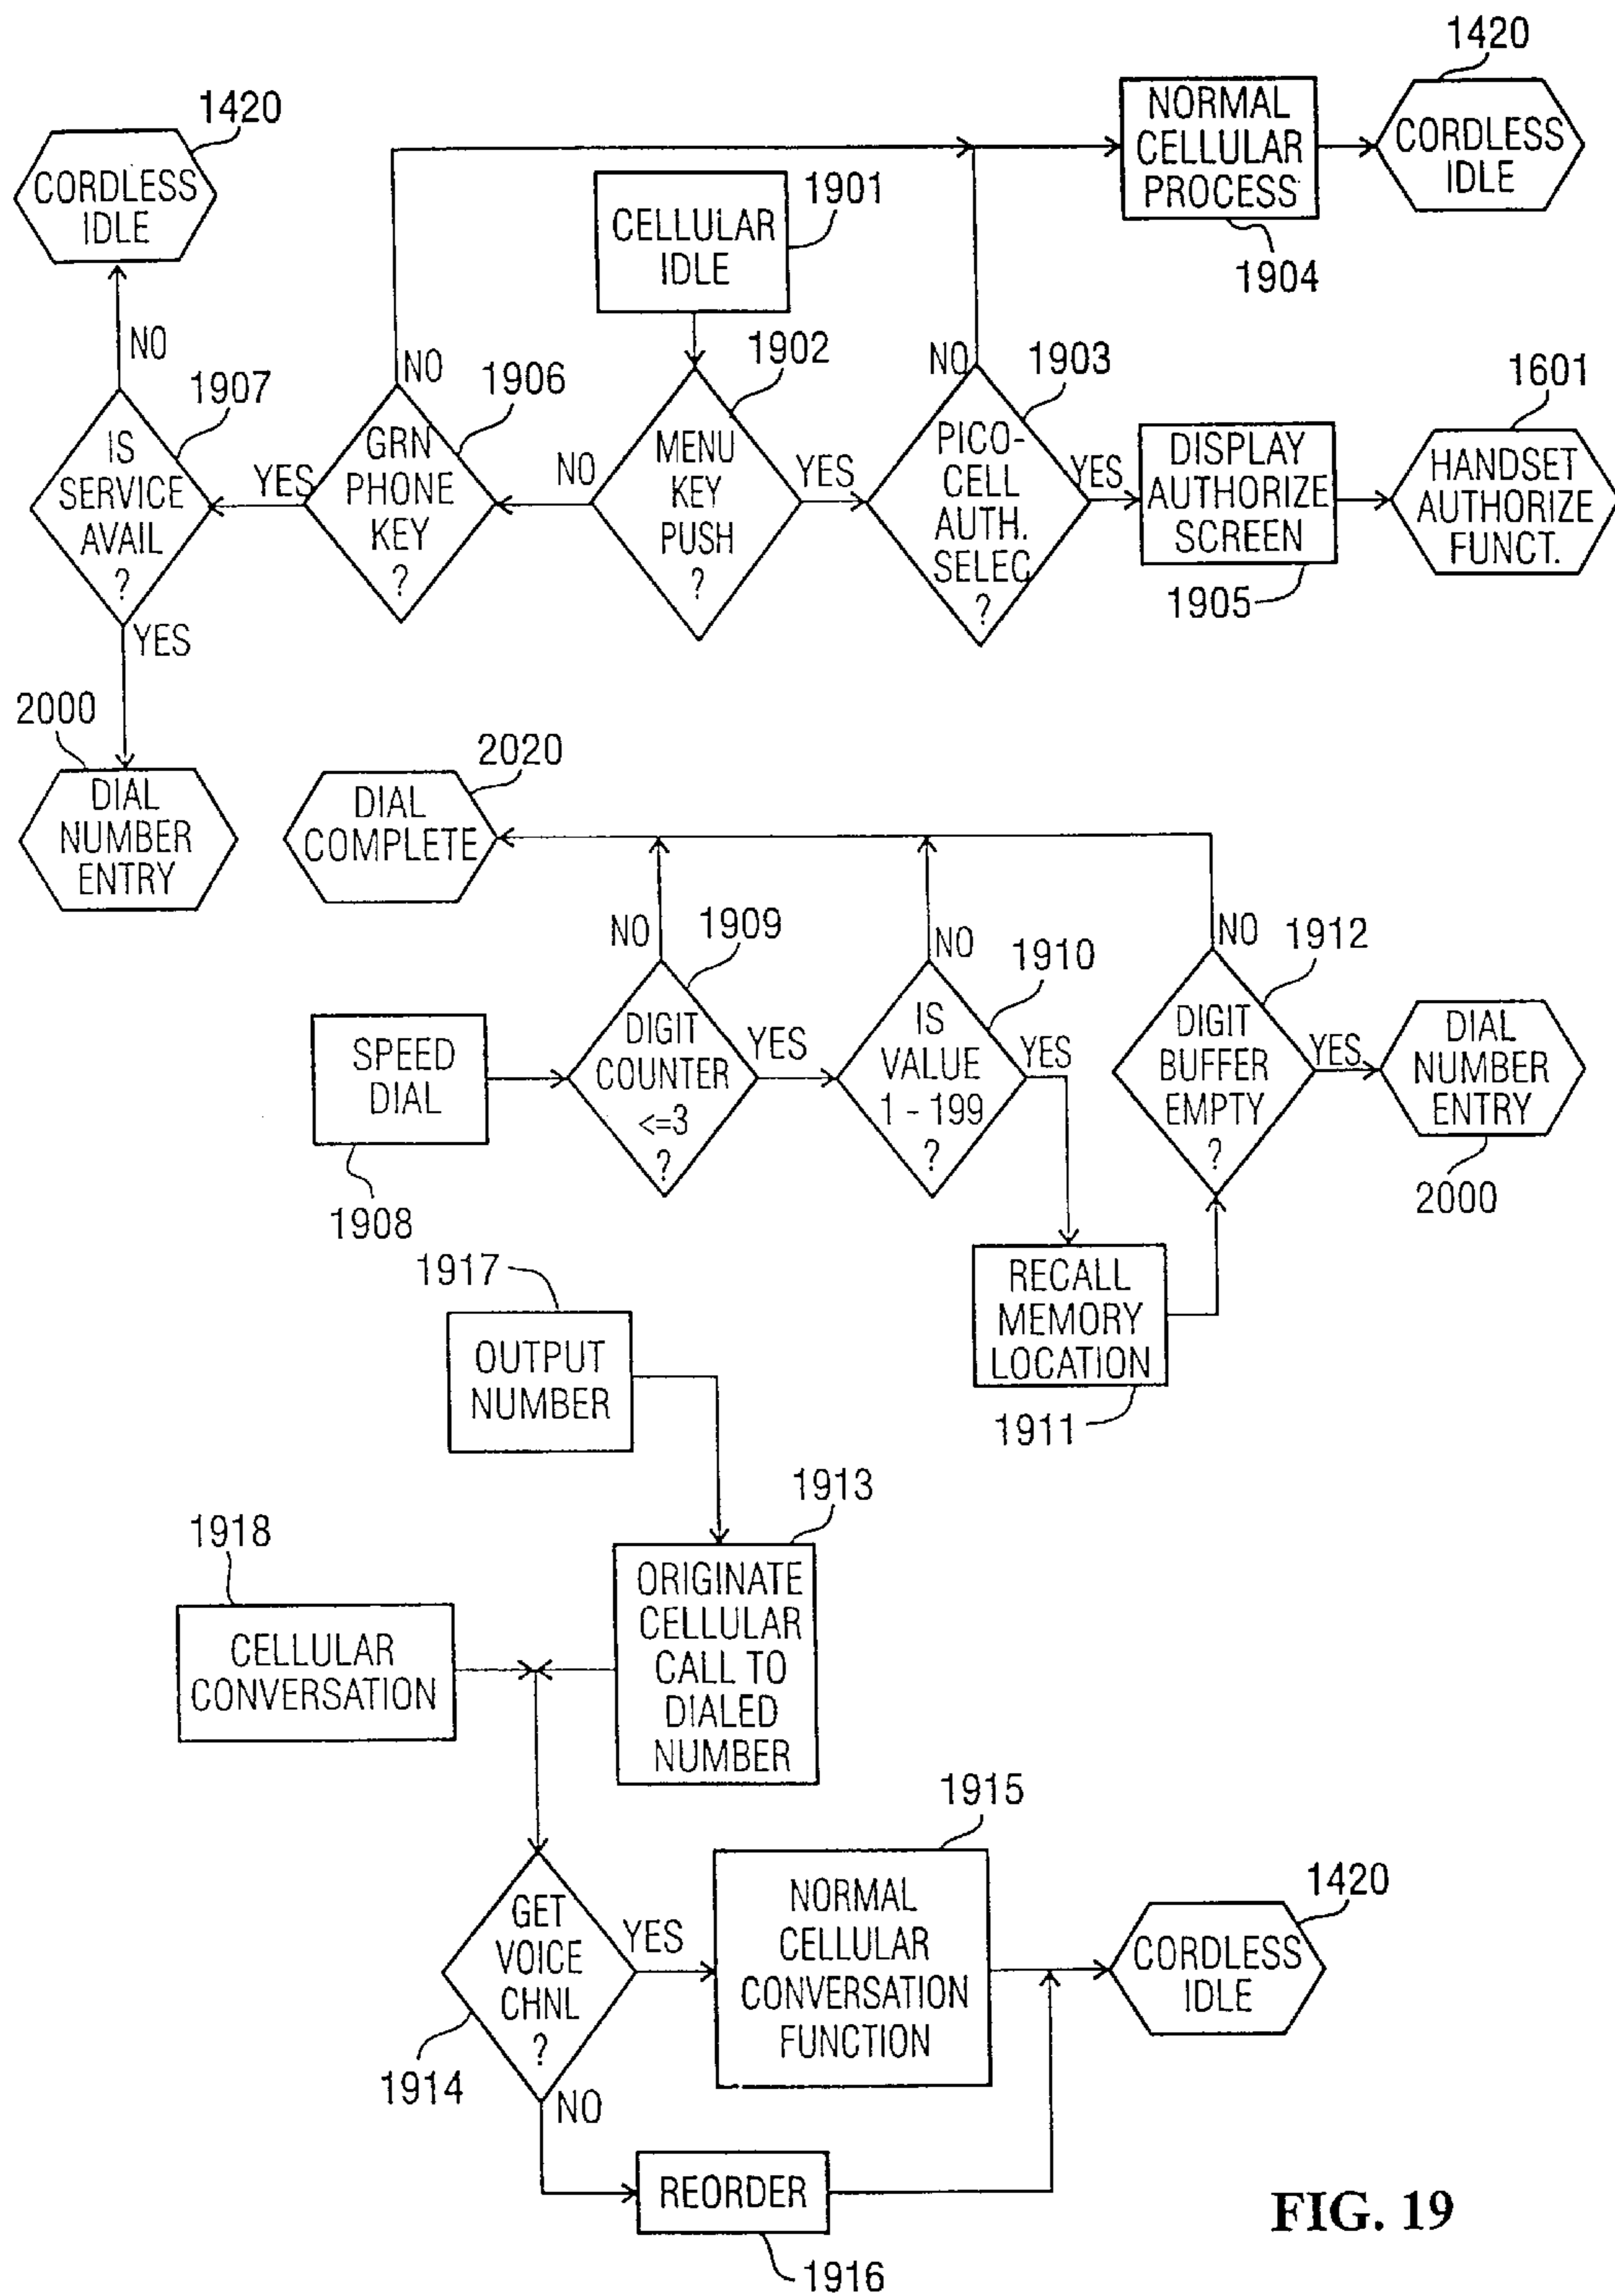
1420
CORDLESS IDLE

NORMAL CELLULAR PROCESS
1904

1420
CORDLESS IDLE

CELLULAR IDLE
1901

NO
1907
IS SERVICE AVAIL ?

NO
1906
GRN PHONE KEY ?

YES

NO
1902
MENU KEY PUSH ?

YES

NO
1903
PICO-CELL AUTH. SELEC ?

YES

DISPLAY AUTHORIZE SCREEN
1905

1601
HANDSET AUTHORIZE FUNCT.

YES
2000
DIAL NUMBER ENTRY

2020
DIAL COMPLETE

NO
1909
DIGIT COUNTER <=3 ?

YES

NO
1910
IS VALUE 1 - 199 ?

YES

NO
1912
DIGIT BUFFER EMPTY ?

YES

DIAL NUMBER ENTRY
2000

SPEED DIAL
1908

RECALL MEMORY LOCATION
1911

1917
OUTPUT NUMBER

1913
ORIGINATE CELLULAR CALL TO DIALED NUMBER

1918
CELLULAR CONVERSATION

1915
NORMAL CELLULAR CONVERSATION FUNCTION

1420
CORDLESS IDLE

GET VOICE CHNL ?
YES
1914
NO

REORDER
1916

FIG. 19